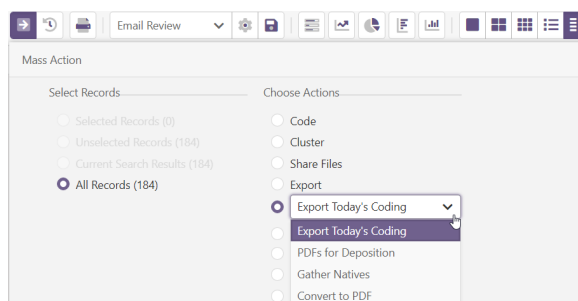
Email Review

Mass Action

Select Records

Selected Records (0)

Unselected Records (184)

Current Search Results (184)

All Records (184)

Choose Actions

Code

Cluster

Share Files

Export

Export Today's Coding

Export Today's Coding

PDFs for Deposition

Gather Natives

Convert to PDF